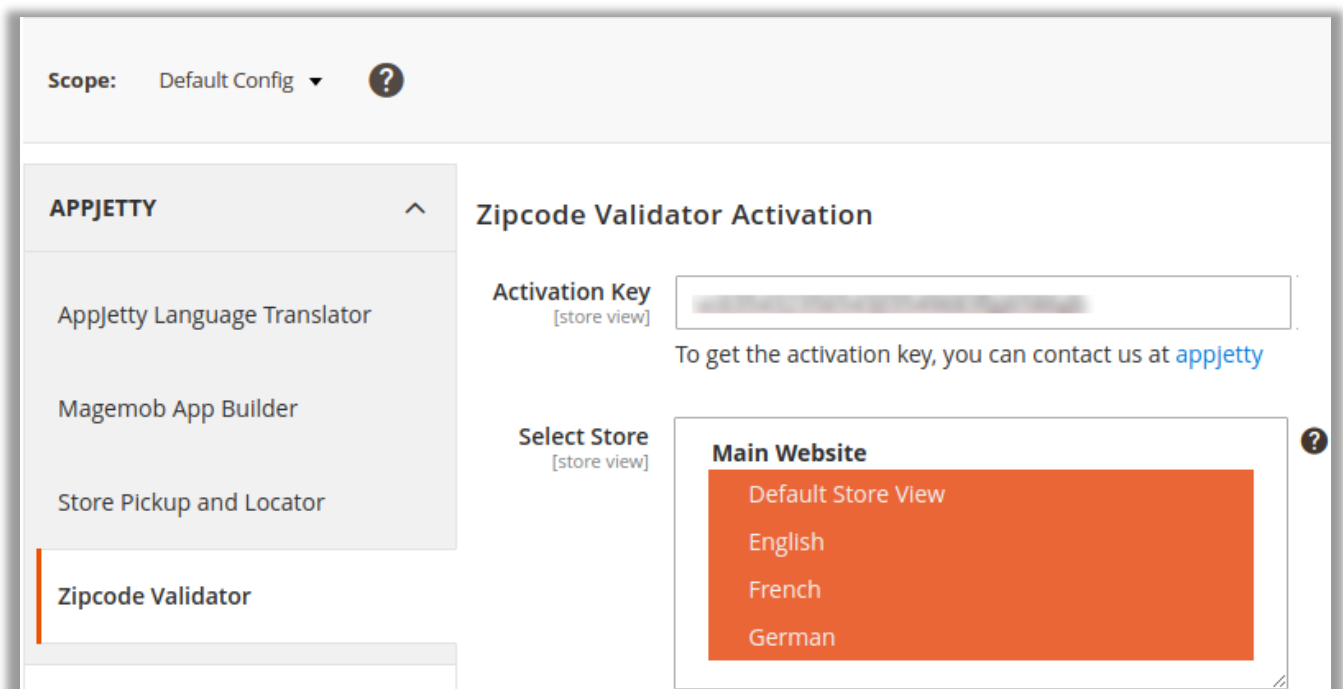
Scope: Default Config ▾ ?

APPJETTY

AppJetty Language Translator

Magemob App Builder

Store Pickup and Locator

Zipcode Validator

Zipcode Validator Activation

Activation Key
[store view]

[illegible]

To get the activation key, you can contact us at appjetty

Select Store
[store view]

Main Website

Default Store View

English

French

German

?